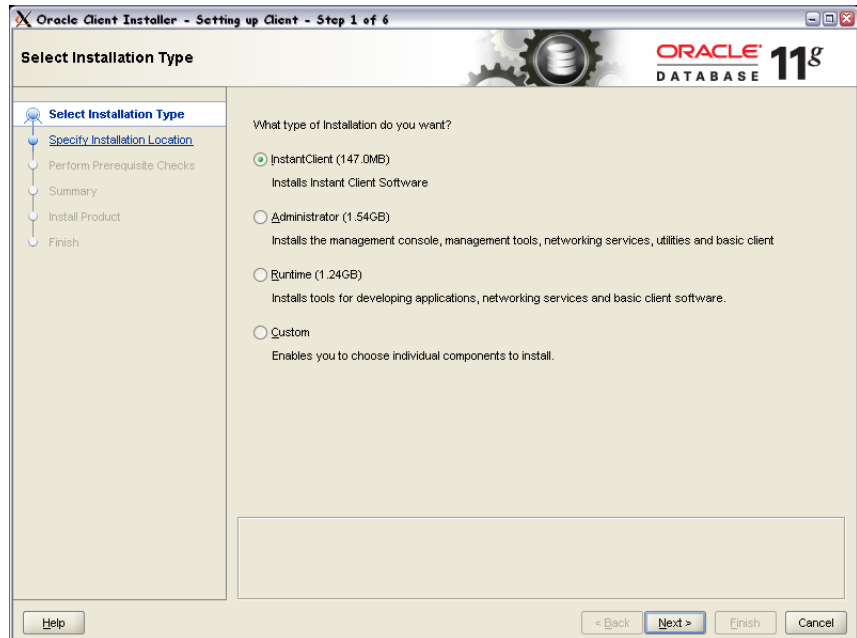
Oracle Client Installer - Setting up Client - Step 1 of 6

Select Installation Type

ORACLE DATABASE 11g

Select Installation Type
Specify Installation Location
Perform Prerequisite Checks
Summary
Install Product
Finish

What type of Installation do you want?

InstantClient (147.0MB)
Installs Instant Client Software

Administrator (1.54GB)
Installs the management console, management tools, networking services, utilities and basic client

Runtime (1.24GB)
Installs tools for developing applications, networking services and basic client software.

Custom
Enables you to choose individual components to install.

Help

< Back

Next >

Finish

Cancel